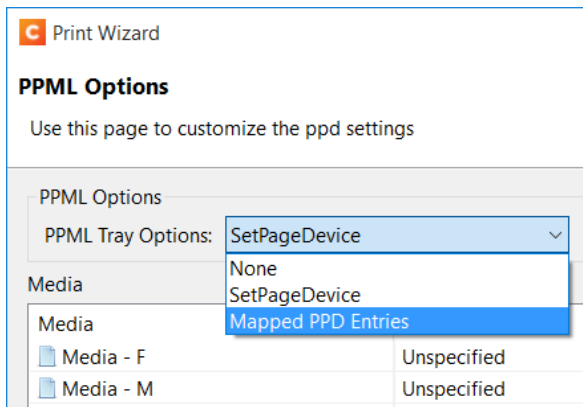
C Print Wizard

PPML Options

Use this page to customize the ppd settings

PPML Options

PPML Tray Options: SetPageDevice

None
SetPageDevice
Mapped PPD Entries

Media

| Media | |
|---|---|
| Media - F | Unspecified |
| Media - M | Unspecified |